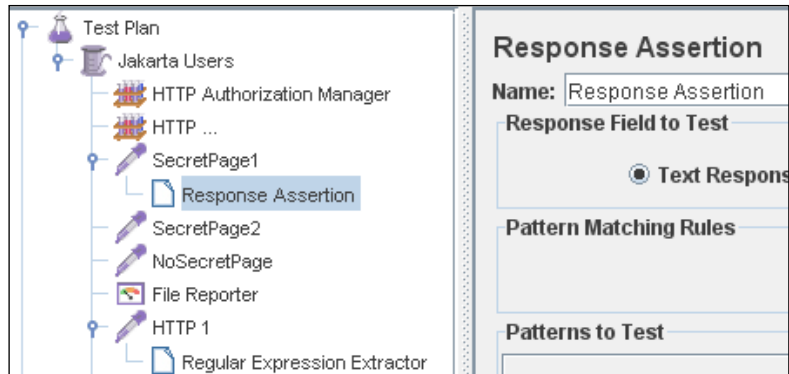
Test Plan
Jakarta Users
HTTP Authorization Manager
HTTP ...
SecretPage1
Response Assertion
SecretPage2
NoSecretPage
File Reporter
HTTP 1
Regular Expression Extractor

Response Assertion
Name: Response Assertion
Response Field to Test
Text Respons
Pattern Matching Rules
Patterns to Test